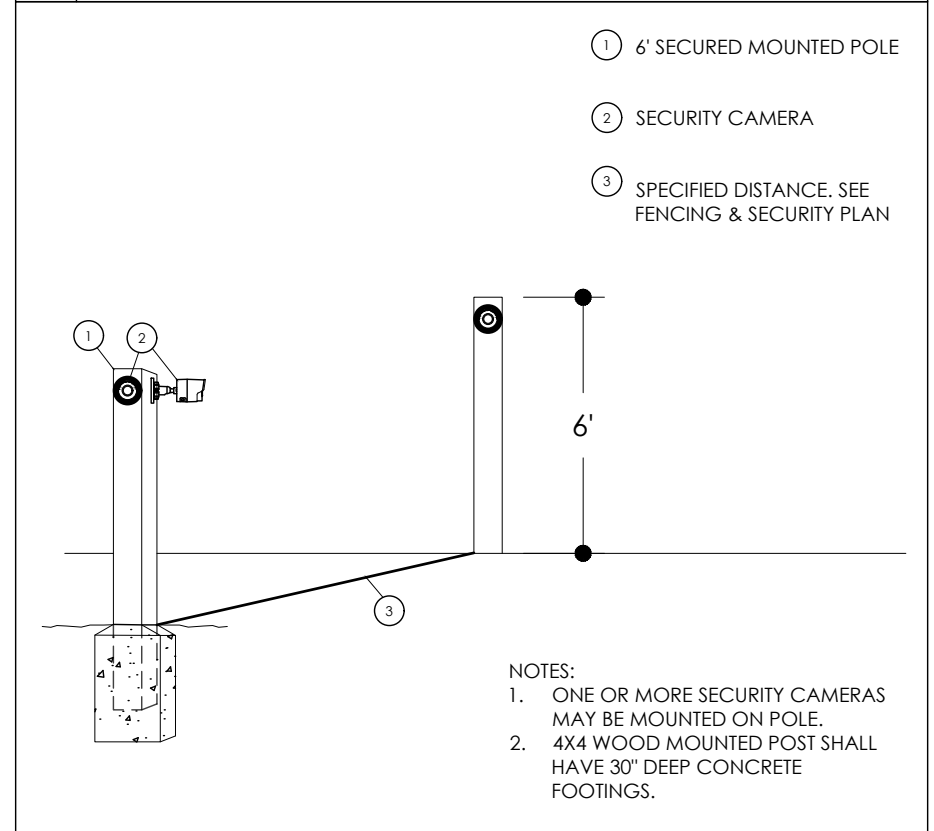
1 6' SECURED MOUNTED POLE

2 SECURITY CAMERA

3 SPECIFIED DISTANCE. SEE FENCING & SECURITY PLAN

1

2

6'

3

NOTES:
1. ONE OR MORE SECURITY CAMERAS MAY BE MOUNTED ON POLE.
2. 4X4 WOOD MOUNTED POST SHALL HAVE 30" DEEP CONCRETE FOOTINGS.